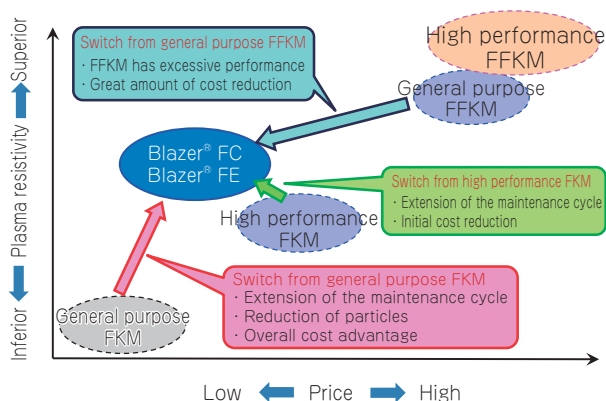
Superior
Plasma resistivity
Interior

Switch from general purpose FFKM
・FFKM has excessive performance
・Great amount of cost reduction

High performance FFKM

General purpose FFKM

Blazer® FC
Blazer® FE

Switch from high performance FKM
・Extension of the maintenance cycle
・Initial cost reduction

High performance FKM

Switch from general purpose FKM
・Extension of the maintenance cycle
・Reduction of particles
・Overall cost advantage

General purpose FKM

Low Price High